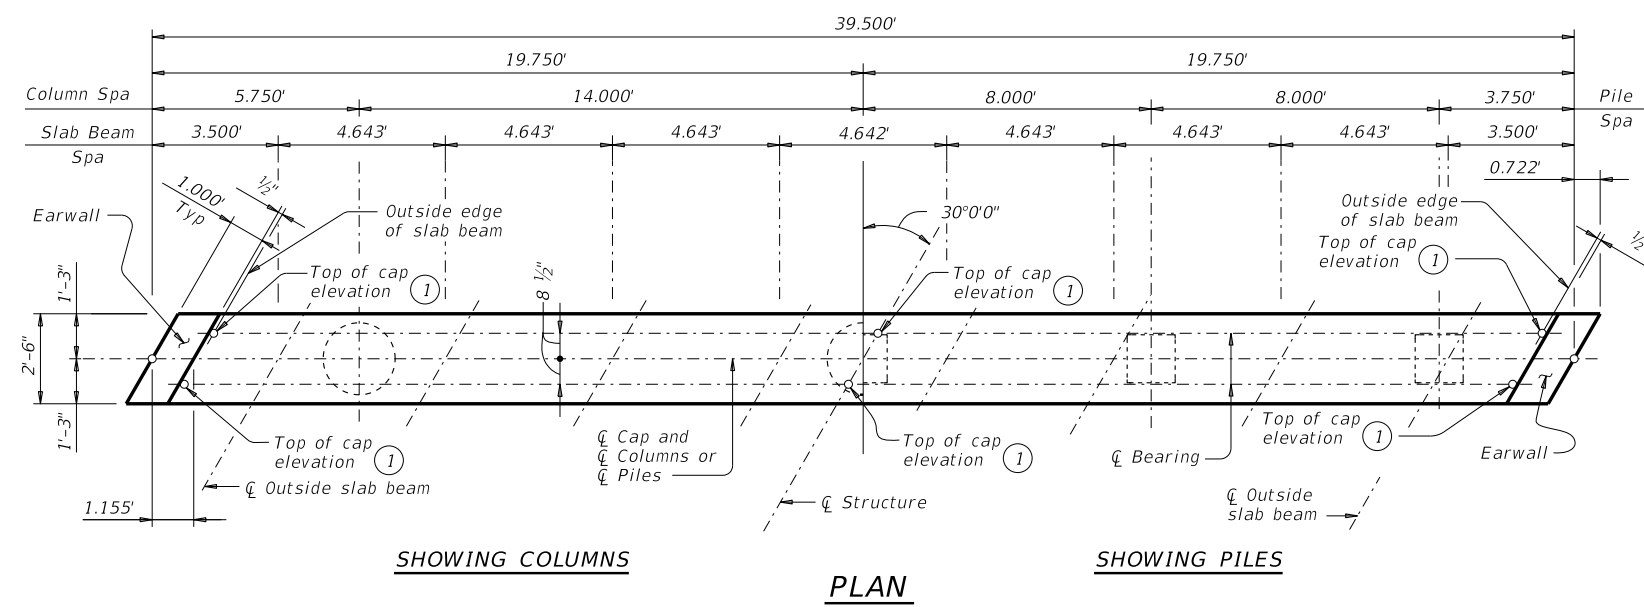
39.500'

19.750'

19.750'

Column Spa

5.750'

14.000'

8.000'

8.000'

3.750'

Pile Spa

Slab Beam Spa

3.500'

4.643'

4.643'

4.643'

4.642'

4.643'

4.643'

4.643'

3.500'

0.722'

1.000' Typ

½"

Earwall

Outside edge of slab beam

30°0'0"

Outside edge of slab beam

Top of cap elevation 1

½

Top of cap elevation 1

8 ½"

Top of cap elevation 1

Top of cap elevation 1

1'-3"

2'-6"

1'-3"

Top of cap elevation 1

℄ Cap and ℄ Columns or ℄ Piles

Top of cap elevation 1

℄ Bearing

Top of cap elevation 1

Earwall

℄ Outside slab beam

1.155'

℄ Structure

℄ Outside slab beam

SHOWING COLUMNS

SHOWING PILES

PLAN